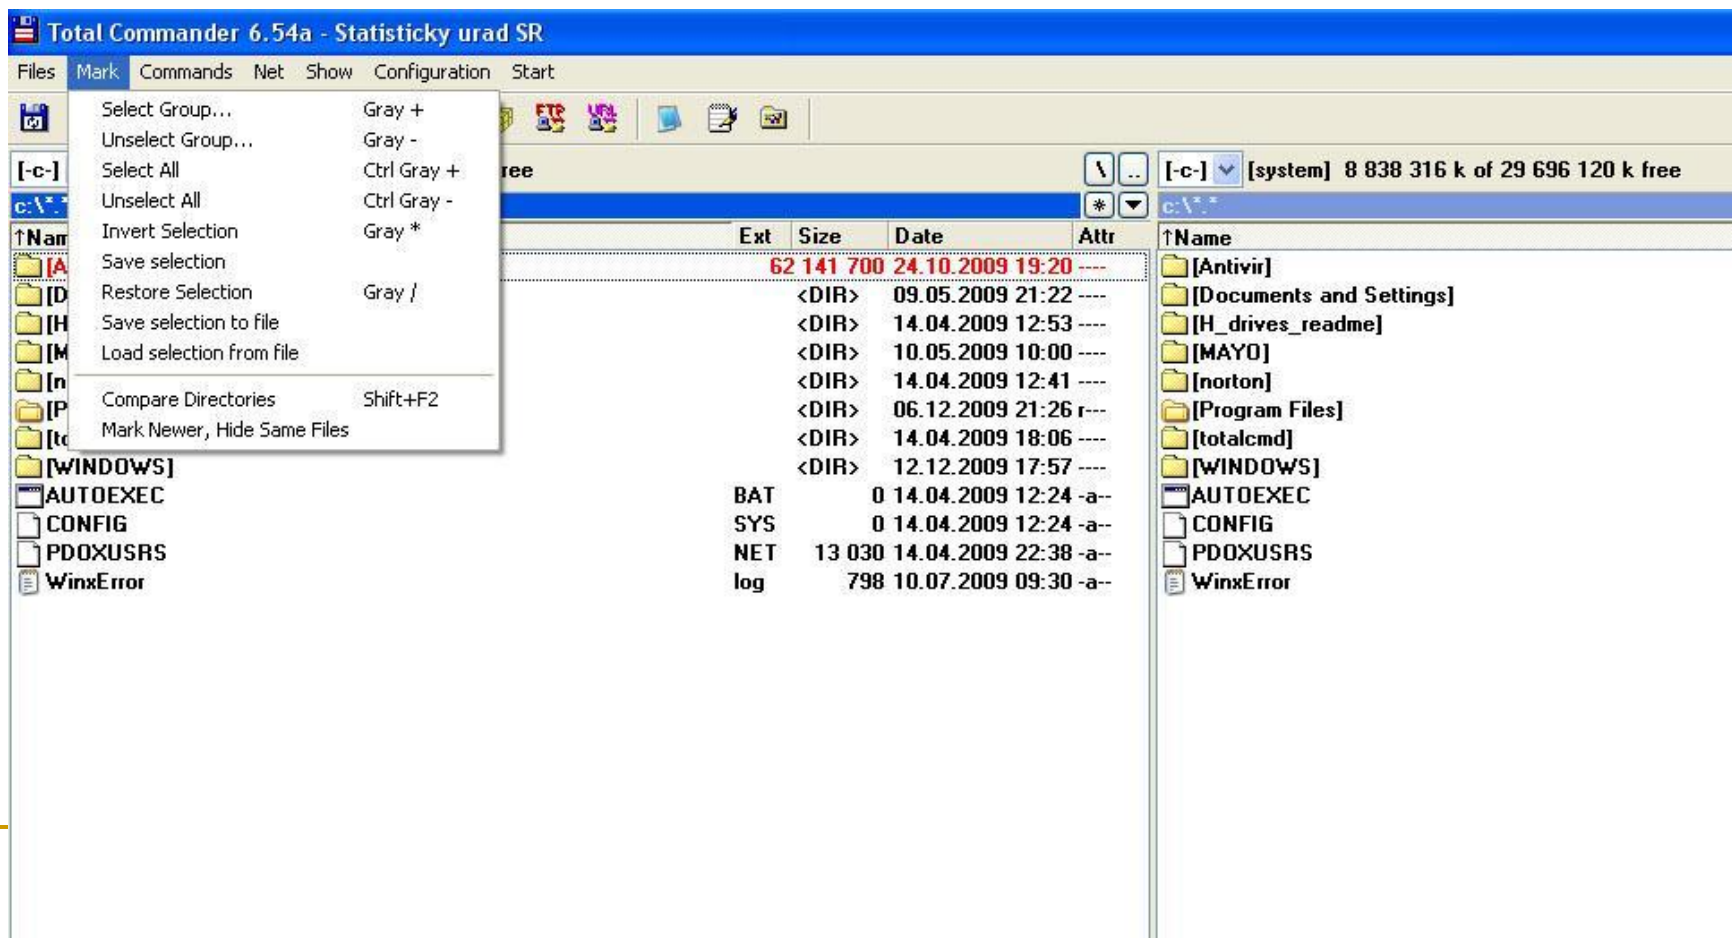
Total Commander 6.54a - Statisticky urad SR

Files Mark Commands Net Show Configuration Start

Select Group... Gray +
Unselect Group... Gray -
Select All Ctrl Gray +
Unselect All Ctrl Gray -
Invert Selection Gray *
Save selection
Restore Selection Gray /
Save selection to file
Load selection from file
Compare Directories Shift+F2
Mark Newer, Hide Same Files

[-c-] ree

c:\*.*

| ↑Nam | Ext | Size | Date | Attr |
|---|---|---|---|---|
| [A | | 62 141 700 | 24.10.2009 19:20 | ---- |
| [D | | <DIR> | 09.05.2009 21:22 | ---- |
| [H | | <DIR> | 14.04.2009 12:53 | ---- |
| [M | | <DIR> | 10.05.2009 10:00 | ---- |
| [n | | <DIR> | 14.04.2009 12:41 | ---- |
| [P | | <DIR> | 06.12.2009 21:26 | r--- |
| [t | | <DIR> | 14.04.2009 18:06 | ---- |
| [WINDOWS] | | <DIR> | 12.12.2009 17:57 | ---- |
| AUTOEXEC | BAT | 0 | 14.04.2009 12:24 | -a-- |
| CONFIG | SYS | 0 | 14.04.2009 12:24 | -a-- |
| PDOXUSRS | NET | 13 030 | 14.04.2009 22:38 | -a-- |
| WinxError | log | 798 | 10.07.2009 09:30 | -a-- |

[-c-] [system] 8 838 316 k of 29 696 120 k free

c:\*.*

↑Name
[Antivir]
[Documents and Settings]
[H_drives_readme]
[MAYO]
[norton]
[Program Files]
[totalcmd]
[WINDOWS]
AUTOEXEC
CONFIG
PDOXUSRS
WinxError